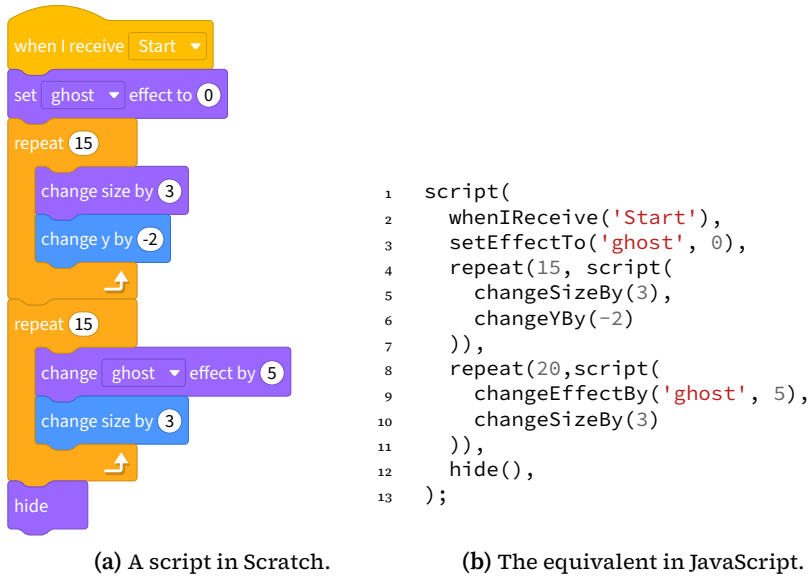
when I receive Start
set ghost effect to 0
repeat 15
change size by 3
change y by -2
repeat 15
change ghost effect by 5
change size by 3
hide

(a) A script in Scratch.

```
1  script(
2    whenIReceive('Start'),
3    setEffectTo('ghost', 0),
4    repeat(15, script(
5      changeSizeBy(3),
6      changeYBy(-2)
7    )),
8    repeat(20,script(
9      changeEffectBy('ghost', 5),
10     changeSizeBy(3)
11   )),
12   hide(),
13 );
```

(b) The equivalent in JavaScript.